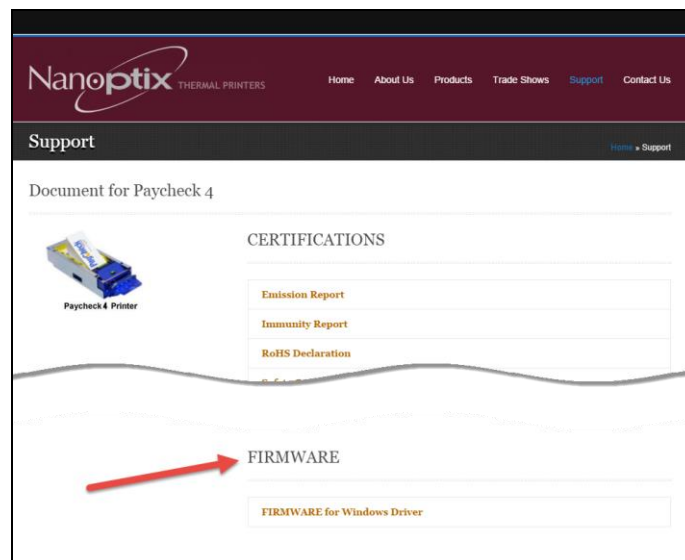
Nanoptix THERMAL PRINTERS

Home About Us Products Trade Shows Support Contact Us

Support

Home » Support

Document for Paycheck 4

Paycheck4 Printer

CERTIFICATIONS

Emission Report

Immunity Report

RoHS Declaration

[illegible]

FIRMWARE

FIRMWARE for Windows Driver